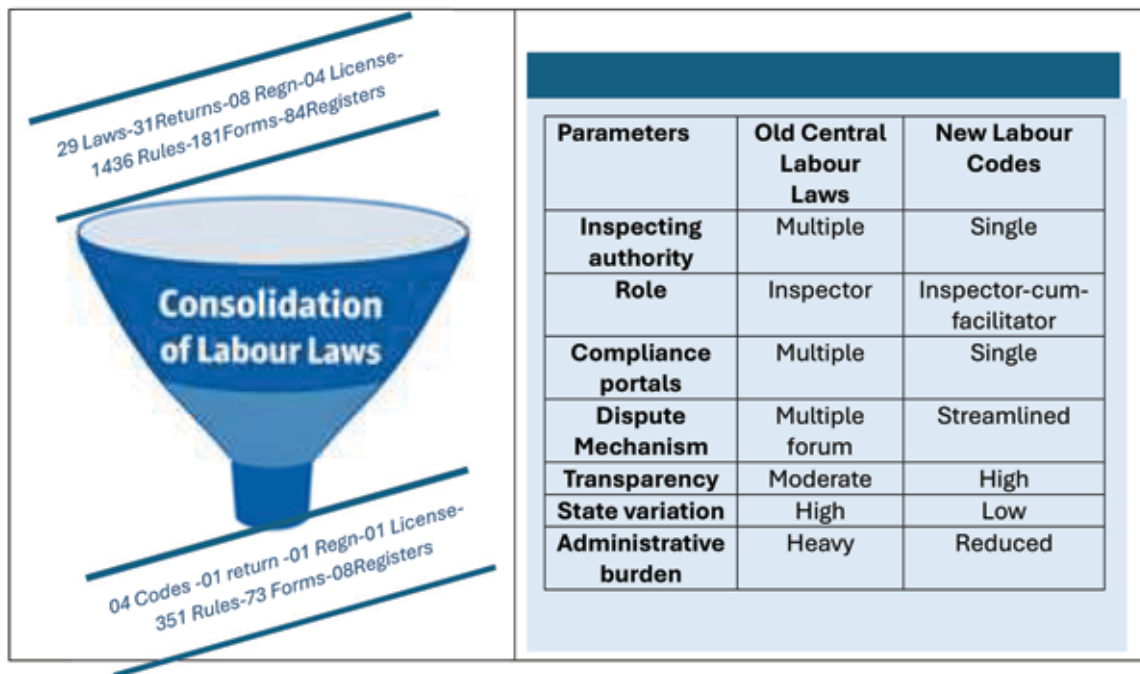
29 Laws-31Returns-08 Regn-04 License-1436 Rules-181Forms-84Registers

Consolidation of Labour Laws

04 Codes -01 return -01 Regn-01 License-351 Rules-73 Forms-08Registers

| Parameters | Old Central Labour Laws | New Labour Codes |
|---|---|---|
| Inspecting authority | Multiple | Single |
| Role | Inspector | Inspector-cum-facilitator |
| Compliance portals | Multiple | Single |
| Dispute Mechanism | Multiple forum | Streamlined |
| Transparency | Moderate | High |
| State variation | High | Low |
| Administrative burden | Heavy | Reduced |